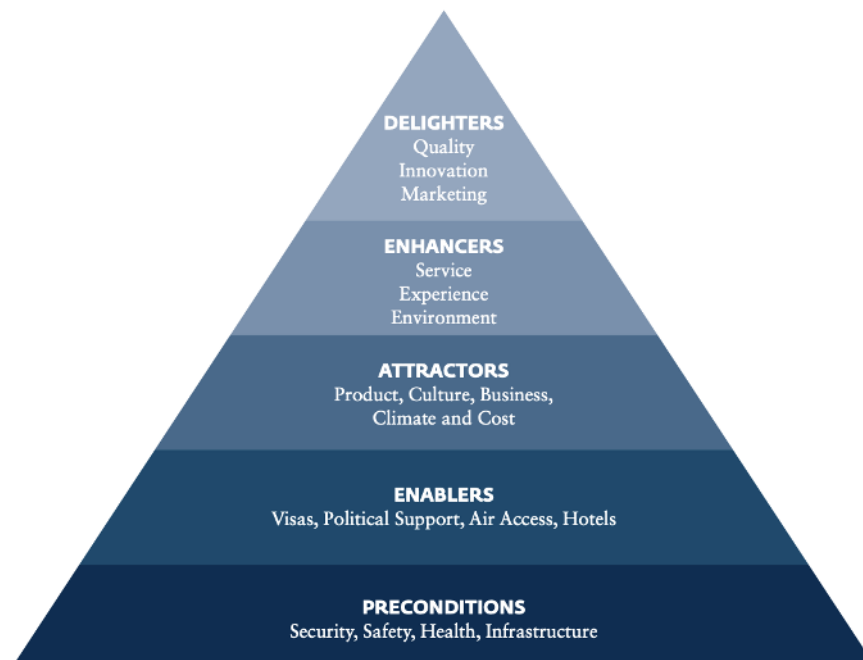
DELIGHTERS
Quality
Innovation
Marketing

ENHANCERS
Service
Experience
Environment

ATTRACTORS
Product, Culture, Business, Climate and Cost

ENABLERS
Visas, Political Support, Air Access, Hotels

PRECONDITIONS
Security, Safety, Health, Infrastructure